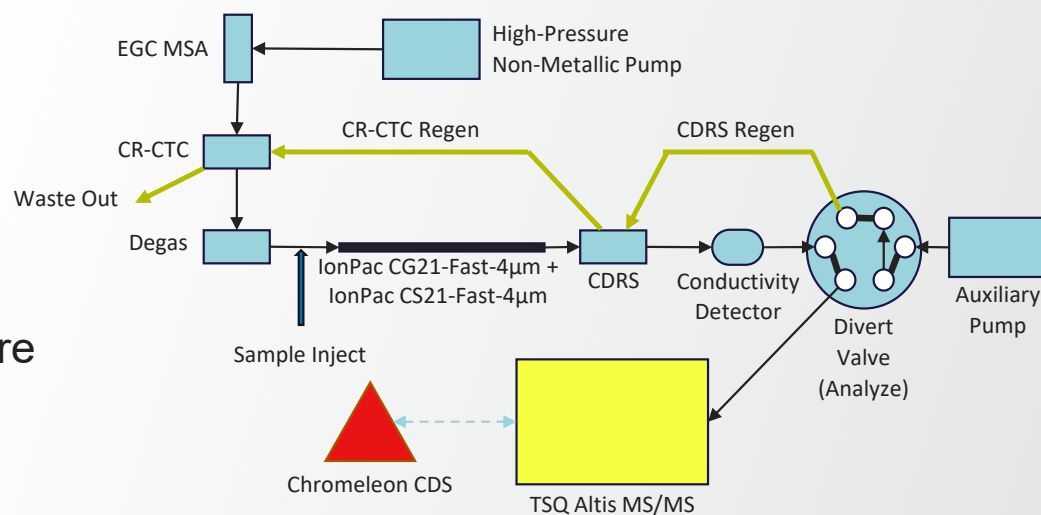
EGC MSA

High-Pressure Non-Metallic Pump

CR-CTC

CR-CTC Regen

CDRS Regen

Waste Out

Degas

IonPac CG21-Fast-4µm + IonPac CS21-Fast-4µm

CDRS

Conductivity Detector

Divert Valve (Analyze)

Auxiliary Pump

re

Sample Inject

Chromeleon CDS

TSQ Altis MS/MS